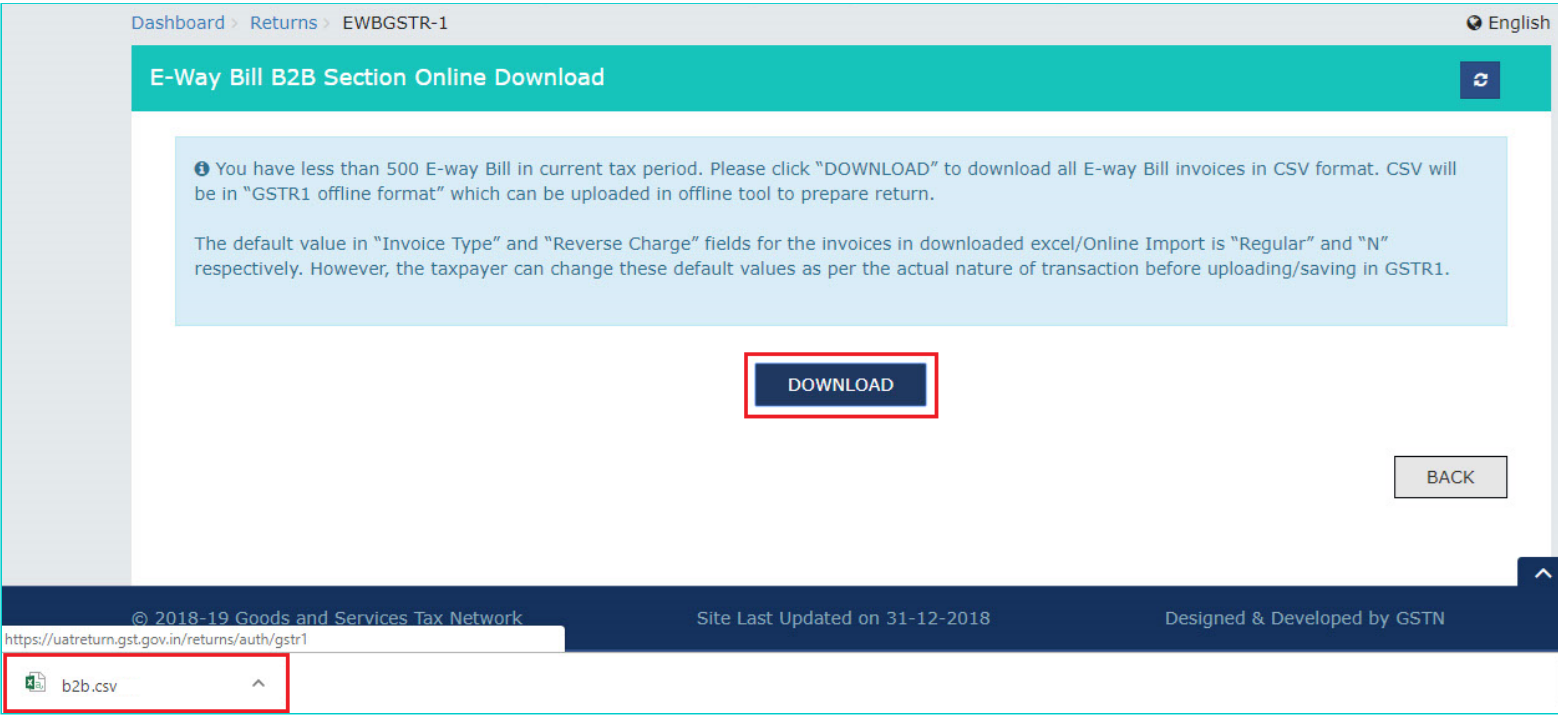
Dashboard > Returns > EWBGSTR-1

English

E-Way Bill B2B Section Online Download

You have less than 500 E-way Bill in current tax period. Please click "DOWNLOAD" to download all E-way Bill invoices in CSV format. CSV will be in "GSTR1 offline format" which can be uploaded in offline tool to prepare return.

The default value in "Invoice Type" and "Reverse Charge" fields for the invoices in downloaded excel/Online Import is "Regular" and "N" respectively. However, the taxpayer can change these default values as per the actual nature of transaction before uploading/saving in GSTR1.

DOWNLOAD

BACK

© 2018-19 Goods and Services Tax Network

Site Last Updated on 31-12-2018

Designed & Developed by GSTN

https://uatreturn.gst.gov.in/returns/auth/gstr1

b2b.csv